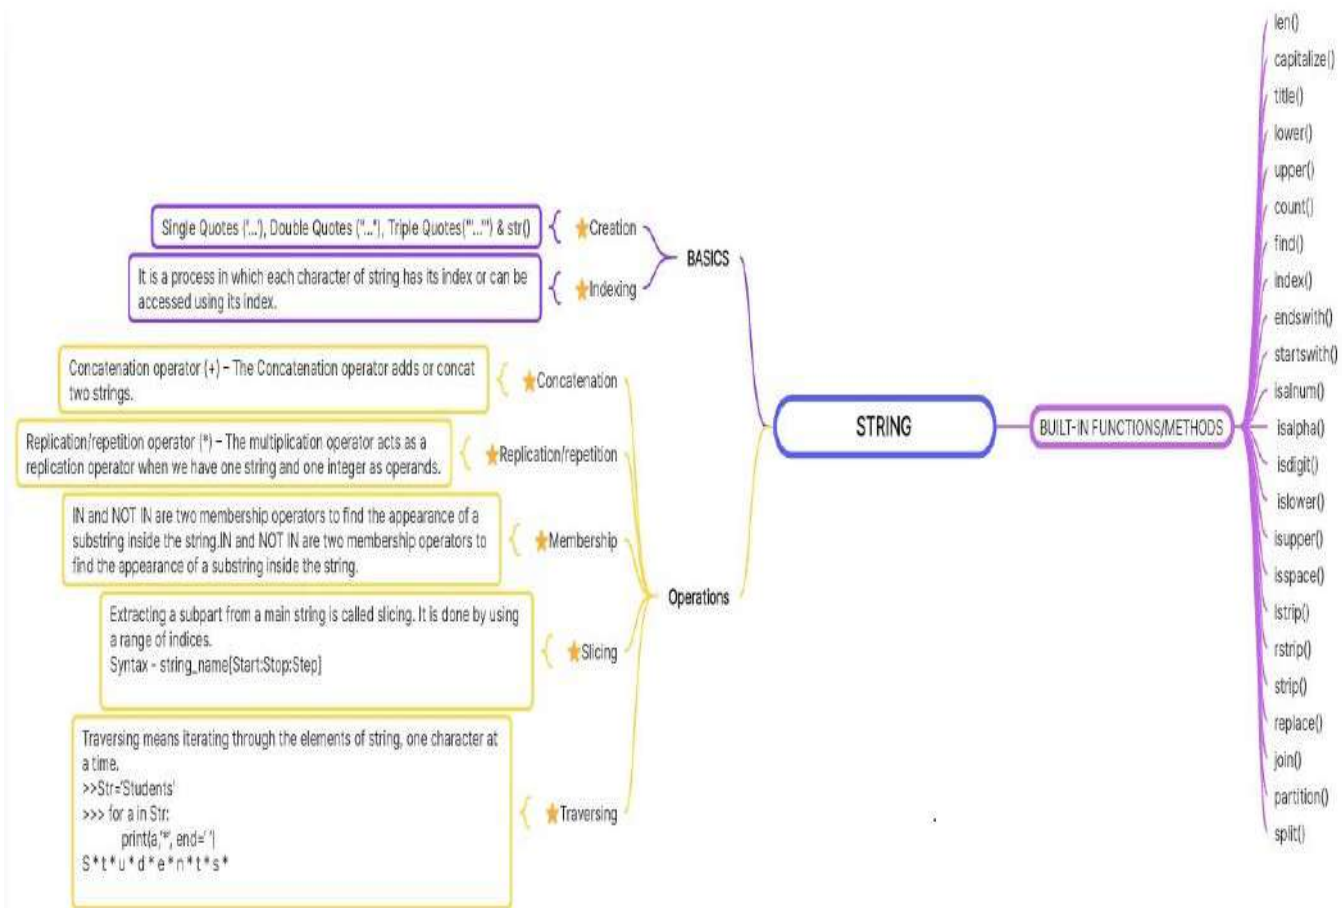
STRING

BASICS

Creation
Single Quotes ('...'), Double Quotes ("..."), Triple Quotes('''...''') & str()

Indexing
It is a process in which each character of string has its index or can be accessed using its index.

Operations

Concatenation
Concatenation operator (+) – The Concatenation operator adds or concat two strings.

Replication/repetition
Replication/repetition operator (*) – The multiplication operator acts as a replication operator when we have one string and one integer as operands.

Membership
IN and NOT IN are two membership operators to find the appearance of a substring inside the string.IN and NOT IN are two membership operators to find the appearance of a substring inside the string.

Slicing
Extracting a subpart from a main string is called slicing. It is done by using a range of indices.
Syntax - string_name[Start:Stop:Step]

Traversing
Traversing means iterating through the elements of string, one character at a time.
>>Str='Students'
>>> for a in Str:
print(a,'*', end='')
S*t*u*d*e*n*t*s*

BUILT-IN FUNCTIONS/METHODS

len()
capitalize()
title()
lower()
upper()
count()
find()
index()
endswith()
startswith()
isalnum()
isalpha()
isdigit()
islower()
isupper()
isspace()
lstrip()
rstrip()
strip()
replace()
join()
partition()
split()